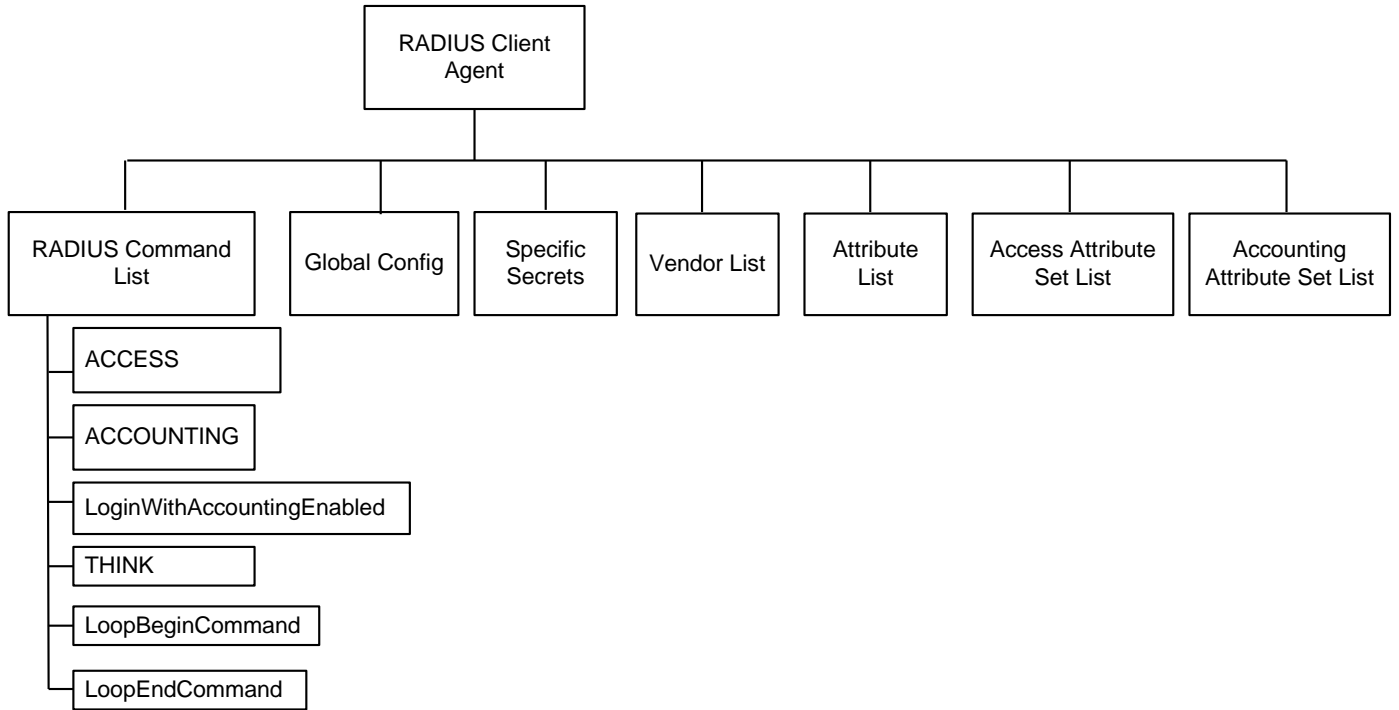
RADIUS Client Agent

RADIUS Command List

Global Config

Specific Secrets

Vendor List

Attribute List

Access Attribute Set List

Accounting Attribute Set List

ACCESS

ACCOUNTING

LoginWithAccountingEnabled

THINK

LoopBeginCommand

LoopEndCommand